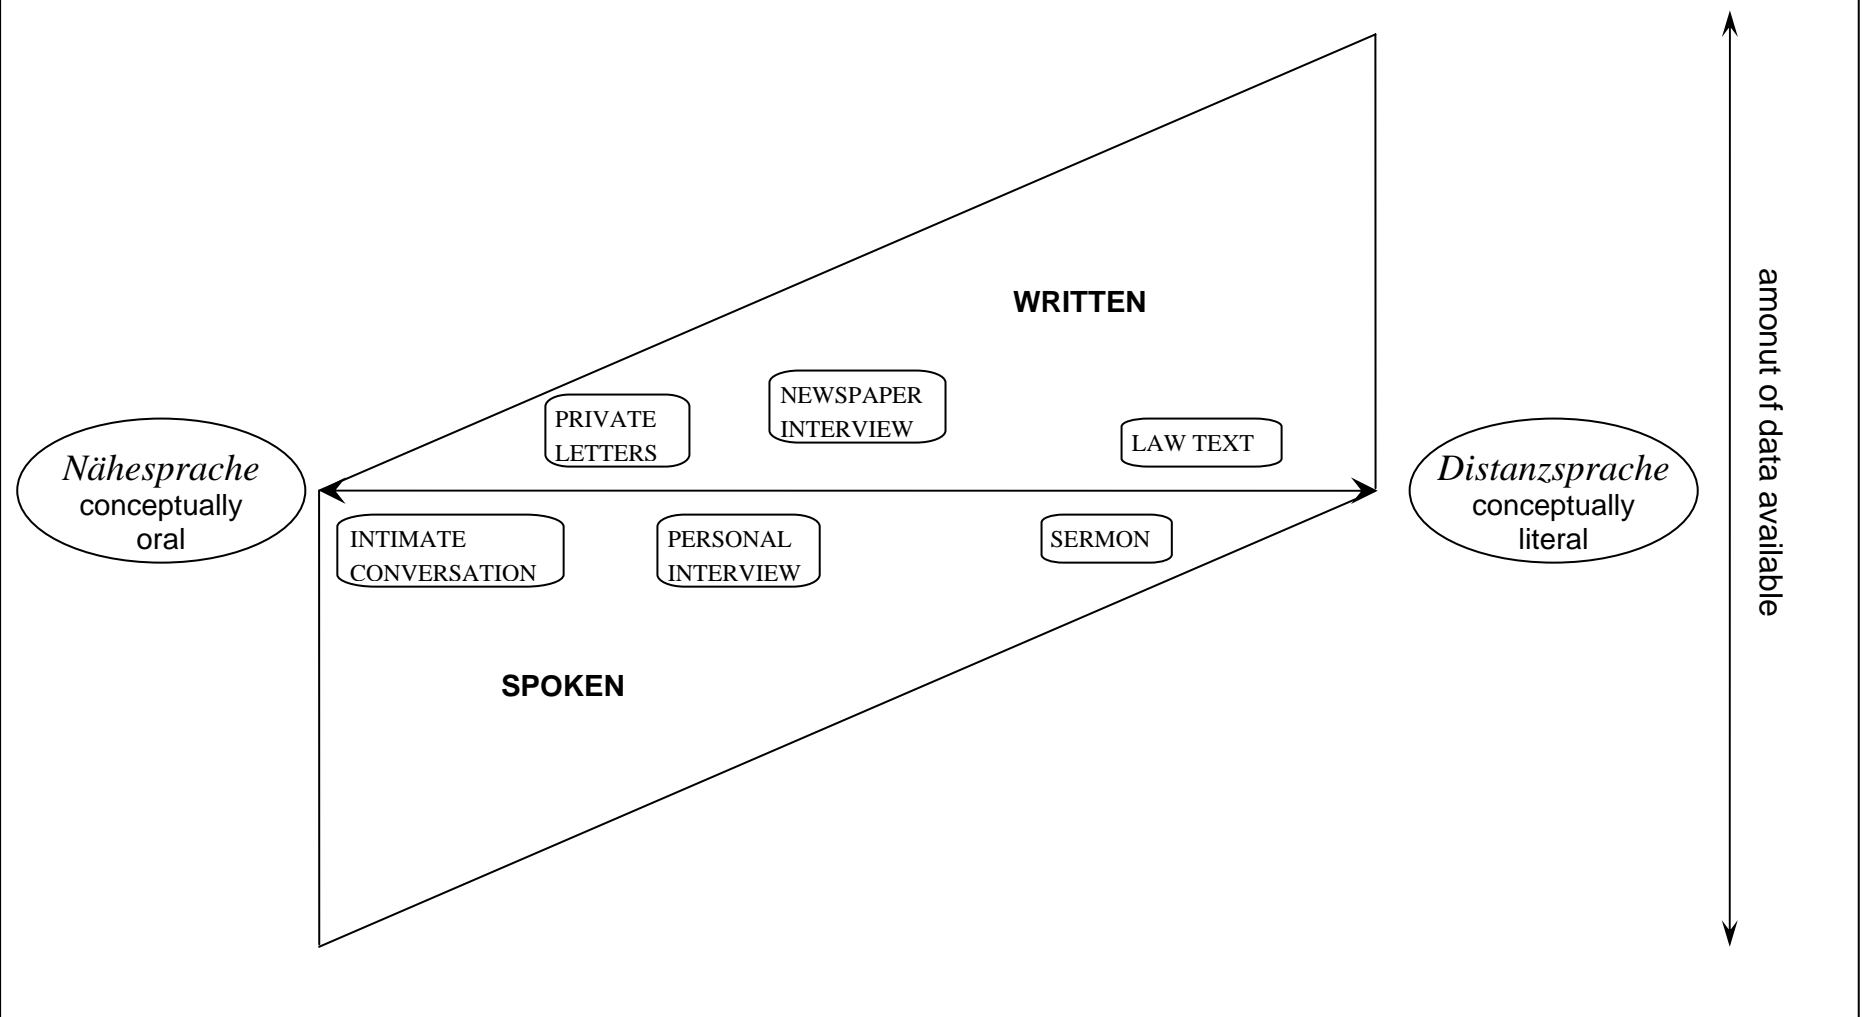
WRITTEN

PRIVATE LETTERS

NEWSPAPER INTERVIEW

LAW TEXT

*Nähesprache* conceptually oral

*Distanzsprache* conceptually literal

INTIMATE CONVERSATION

PERSONAL INTERVIEW

SERMON

SPOKEN

amonut of data available